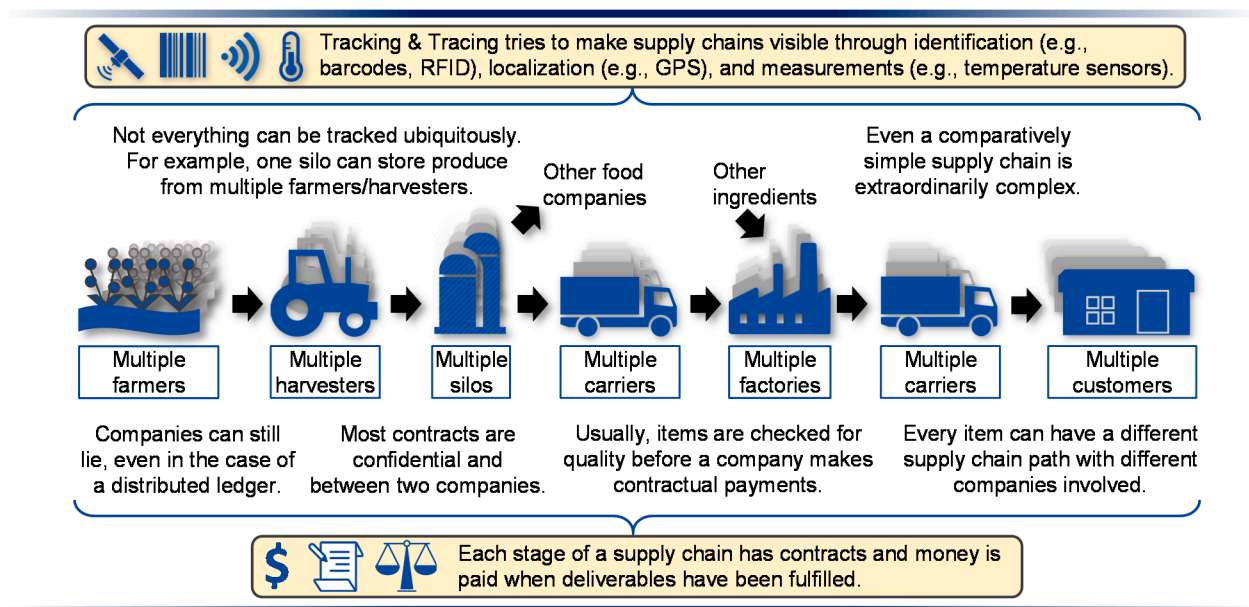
Tracking & Tracing tries to make supply chains visible through identification (e.g., barcodes, RFID), localization (e.g., GPS), and measurements (e.g., temperature sensors).

Not everything can be tracked ubiquitously. For example, one silo can store produce from multiple farmers/harvesters.

Other food companies

Other ingredients

Even a comparatively simple supply chain is extraordinarily complex.

Multiple farmers

Multiple harvesters

Multiple silos

Multiple carriers

Multiple factories

Multiple carriers

Multiple customers

Companies can still lie, even in the case of a distributed ledger.

Most contracts are confidential and between two companies.

Usually, items are checked for quality before a company makes contractual payments.

Every item can have a different supply chain path with different companies involved.

Each stage of a supply chain has contracts and money is paid when deliverables have been fulfilled.